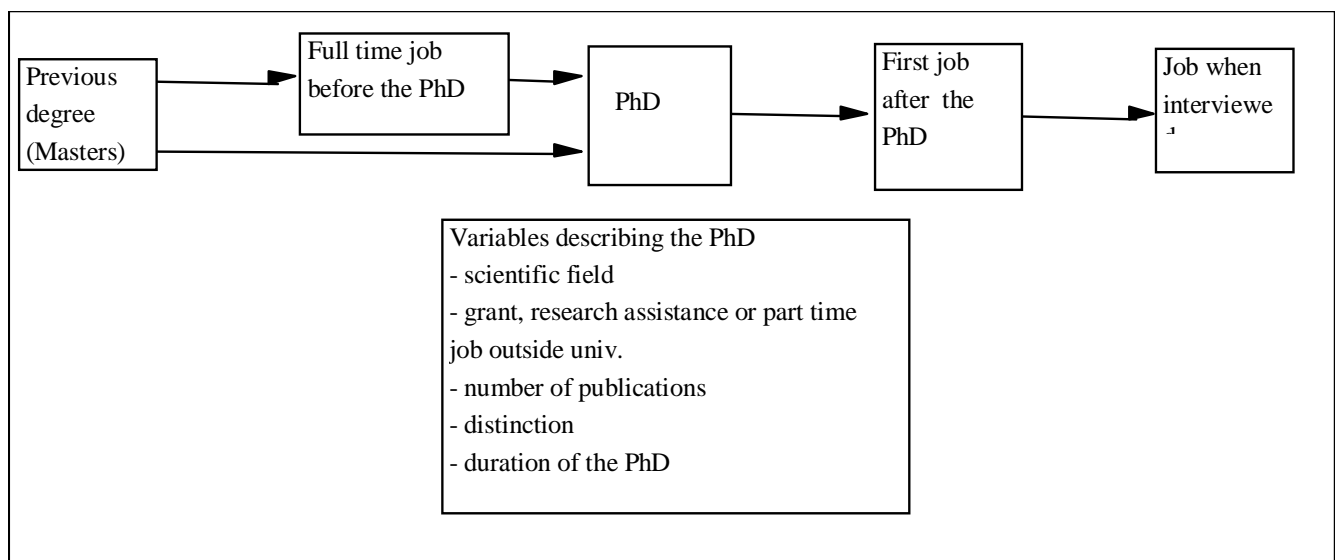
Previous degree (Masters)

Full time job before the PhD

PhD

First job after the PhD

Job when interviewe d

Variables describing the PhD
- scientific field
- grant, research assistance or part time job outside univ.
- number of publications
- distinction
- duration of the PhD